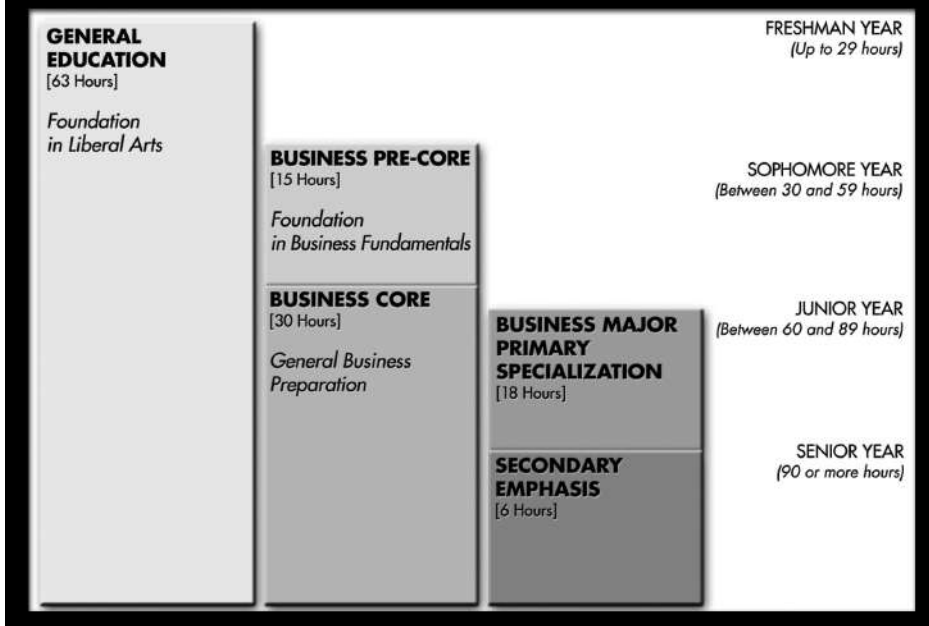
GENERAL EDUCATION
[63 Hours]

Foundation in Liberal Arts

FRESHMAN YEAR
(Up to 29 hours)

BUSINESS PRE-CORE
[15 Hours]

Foundation in Business Fundamentals

SOPHOMORE YEAR
(Between 30 and 59 hours)

BUSINESS CORE
[30 Hours]

General Business Preparation

BUSINESS MAJOR PRIMARY SPECIALIZATION
[18 Hours]

JUNIOR YEAR
(Between 60 and 89 hours)

SECONDARY EMPHASIS
[6 Hours]

SENIOR YEAR
(90 or more hours)